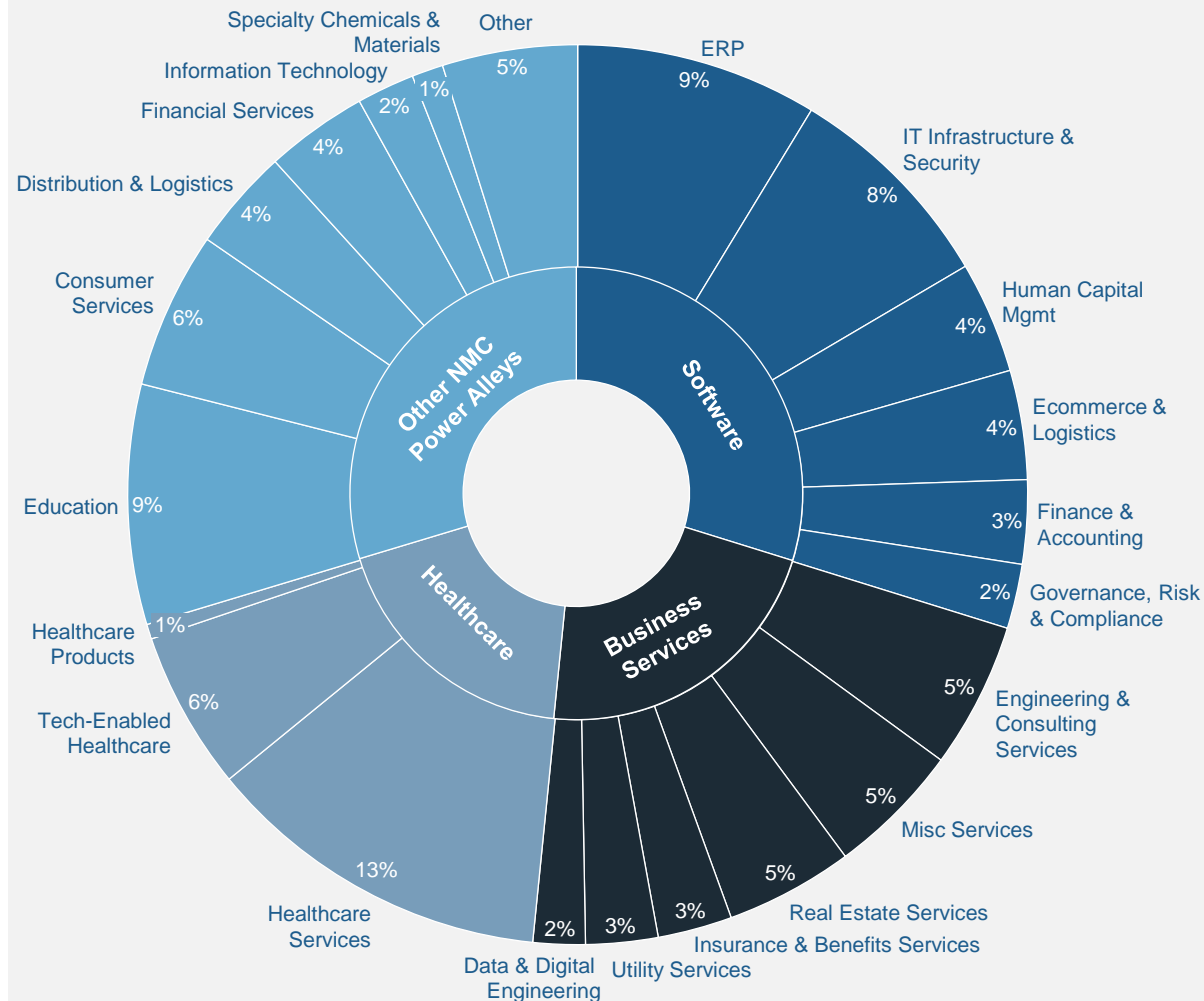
Specialty Chemicals & Materials
Other
5%
1%
2%
Information Technology
Financial Services
4%
Distribution & Logistics
4%
Consumer Services
6%
Education
9%
Healthcare Products
1%
Tech-Enabled Healthcare
6%
Healthcare Services
13%
Other NMC Power Alleys
Healthcare
Software
Business Services
ERP
9%
IT Infrastructure & Security
8%
Human Capital Mgmt
4%
Ecommerce & Logistics
4%
Finance & Accounting
3%
Governance, Risk & Compliance
2%
Engineering & Consulting Services
5%
Misc Services
5%
Real Estate Services
5%
Insurance & Benefits Services
3%
Utility Services
3%
Data & Digital Engineering
2%